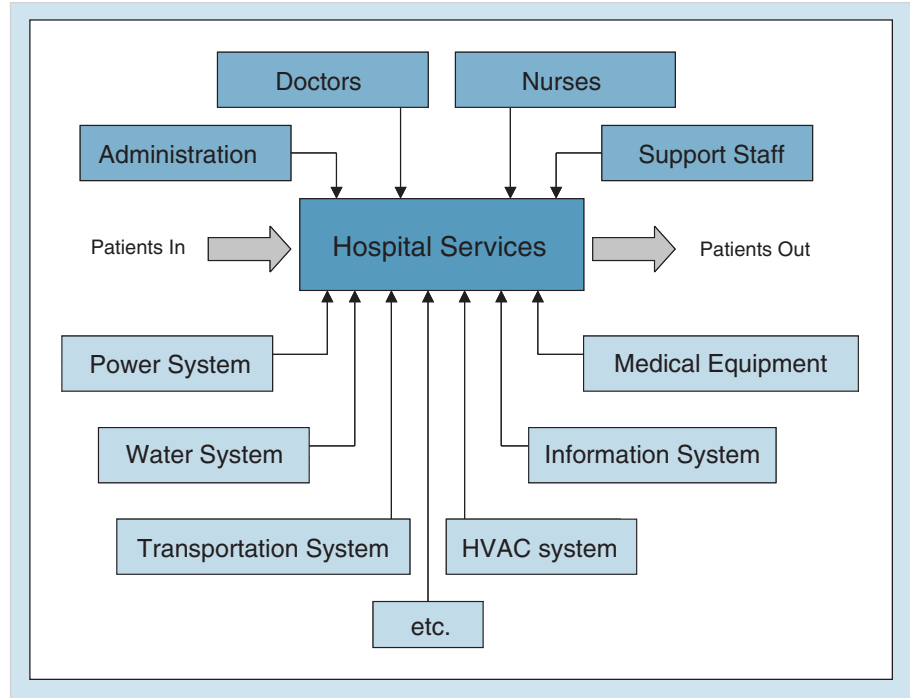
Doctors

Nurses

Administration

Support Staff

Patients In

Hospital Services

Patients Out

Power System

Medical Equipment

Water System

Information System

Transportation System

HVAC system

etc.